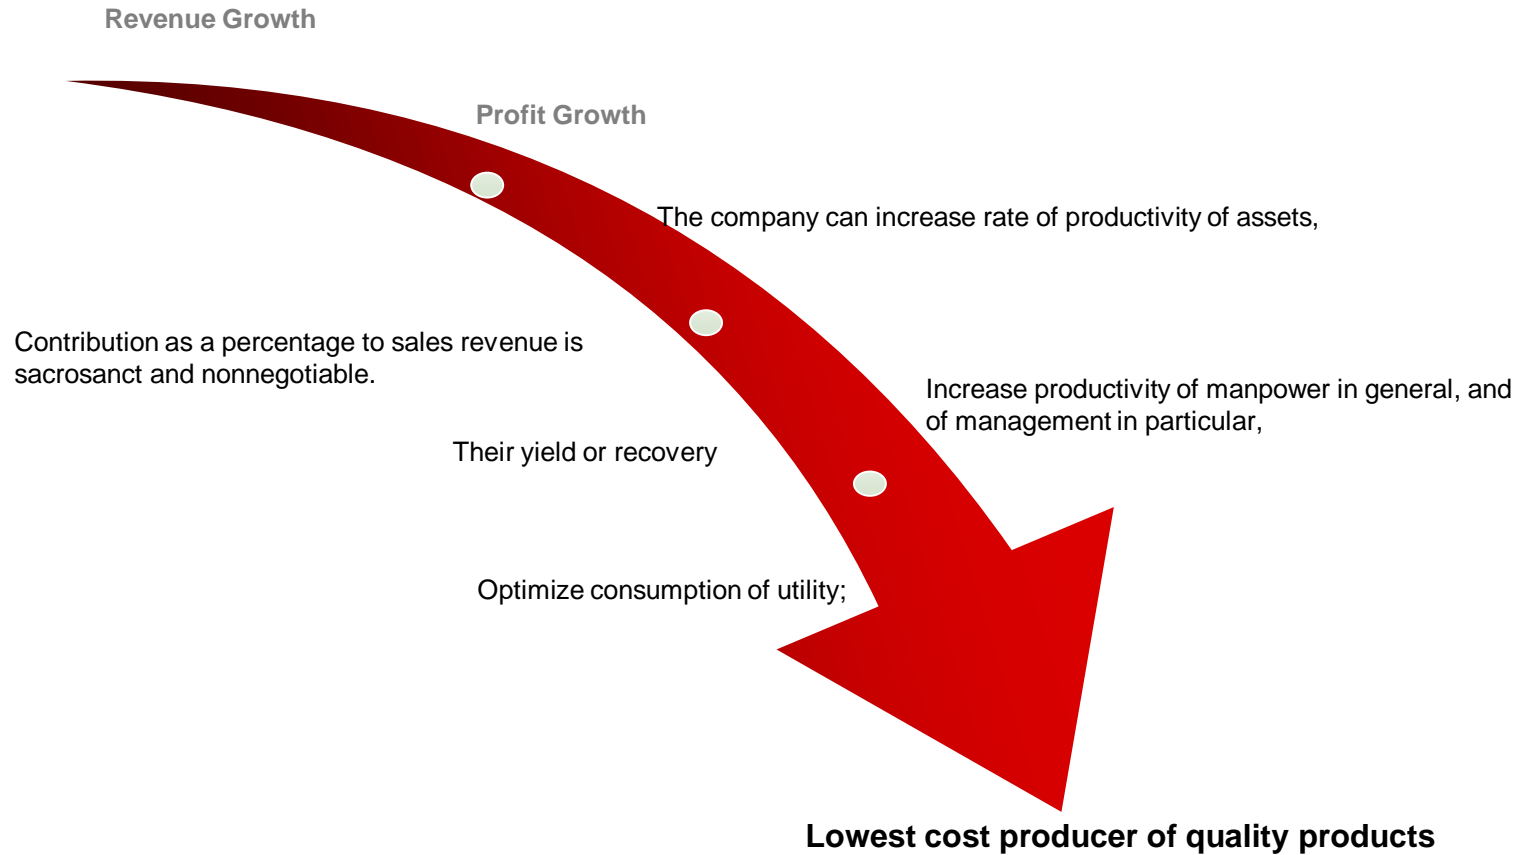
Revenue Growth

Profit Growth

The company can increase rate of productivity of assets,

Contribution as a percentage to sales revenue is sacrosanct and nonnegotiable.

Increase productivity of manpower in general, and of management in particular,

Their yield or recovery

Optimize consumption of utility;

Lowest cost producer of quality products